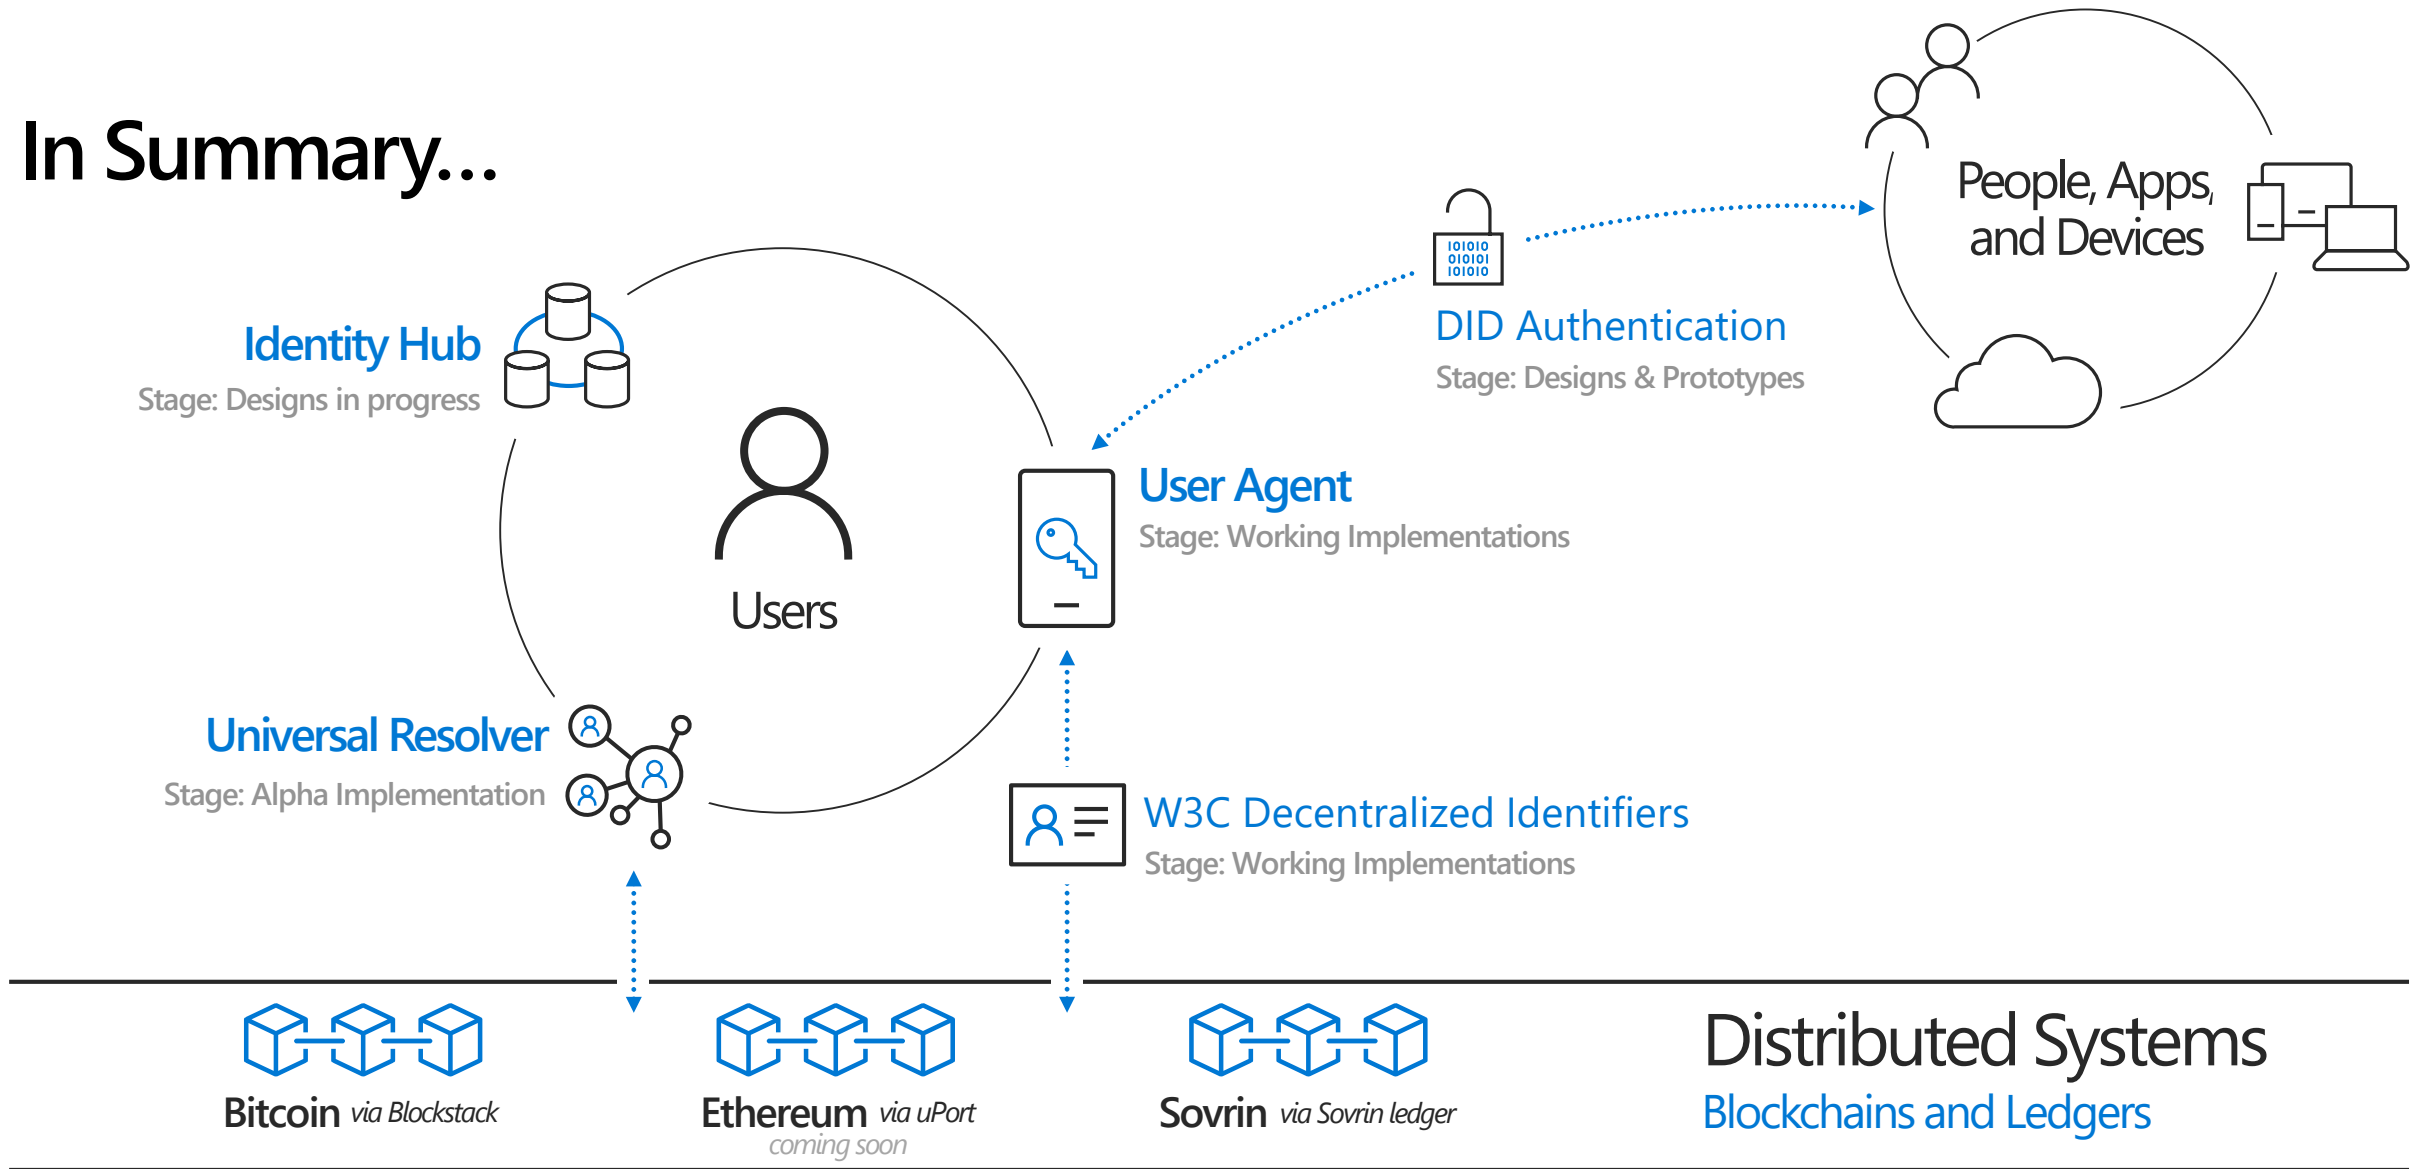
In Summary...

People, Apps, and Devices

Identity Hub
Stage: Designs in progress

101010
010101
101010

DID Authentication
Stage: Designs & Prototypes

Users

User Agent
Stage: Working Implementations

Universal Resolver
Stage: Alpha Implementation

W3C Decentralized Identifiers
Stage: Working Implementations

Bitcoin via Blockstack

Ethereum via uPort
coming soon

Sovrin via Sovrin ledger

Distributed Systems
Blockchains and Ledgers